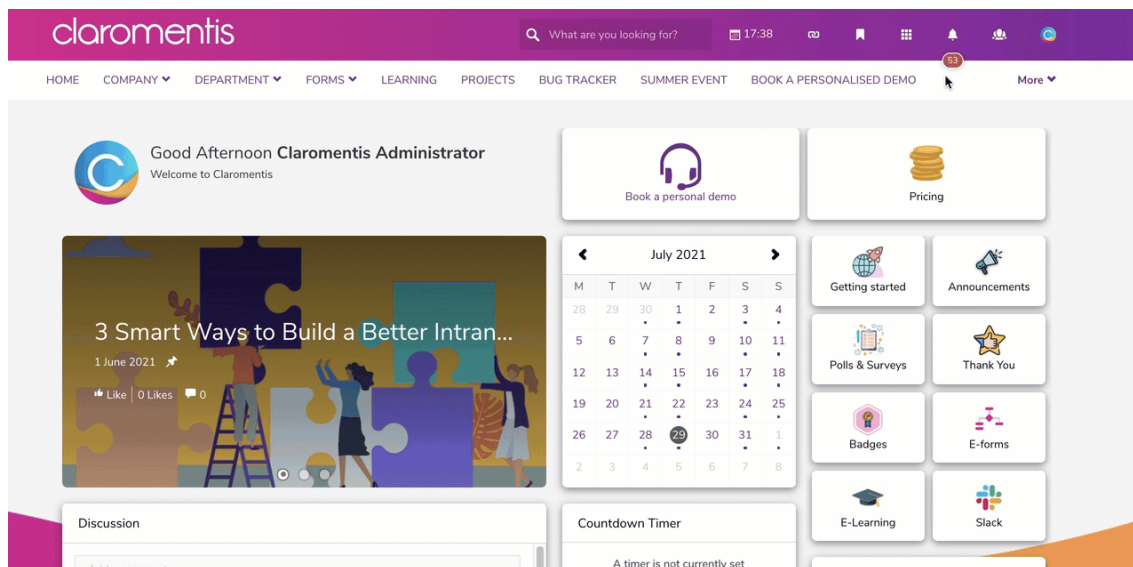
claromentis

What are you looking for?

17:38

53

HOME COMPANY DEPARTMENT FORMS LEARNING PROJECTS BUG TRACKER SUMMER EVENT BOOK A PERSONALISED DEMO More

Good Afternoon **Claromentis Administrator**
Welcome to Claromentis

Book a personal demo

Pricing

3 Smart Ways to Build a Better Intran...

1 June 2021

Like | 0 Likes 0

July 2021

| M | T | W | T | F | S | S |
|---|---|---|---|---|---|---|
| 28 | 29 | 30 | 1 | 2 | 3 | 4 |
| 5 | 6 | 7 | 8 | 9 | 10 | 11 |
| 12 | 13 | 14 | 15 | 16 | 17 | 18 |
| 19 | 20 | 21 | 22 | 23 | 24 | 25 |
| 26 | 27 | 28 | 29 | 30 | 31 | 1 |
| 2 | 3 | 4 | 5 | 6 | 7 | 8 |

Getting started

Announcements

Polls & Surveys

Thank You

Badges

E-forms

E-Learning

Slack

Discussion

Countdown Timer

A timer is not currently set